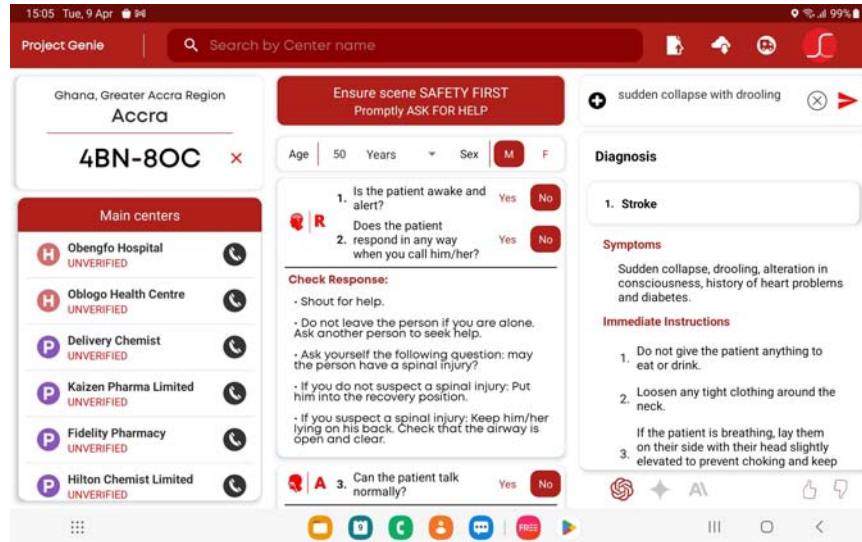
15:05 Tue, 9 Apr

99%

Project Genie

Search by Center name

Ghana, Greater Accra Region

Accra

4BN-8OC

Main centers

H Obengfo Hospital UNVERIFIED

H Oblogo Health Centre UNVERIFIED

P Delivery Chemist UNVERIFIED

P Kaizen Pharma Limited UNVERIFIED

P Fidelity Pharmacy UNVERIFIED

P Hilton Chemist Limited UNVERIFIED

Ensure scene SAFETY FIRST
Promptly ASK FOR HELP

Age 50 Years Sex M F

R

1. Is the patient awake and alert? Yes No

2. Does the patient respond in any way when you call him/her? Yes No

Check Response:

• Shout for help.

• Do not leave the person if you are alone. Ask another person to seek help.

• Ask yourself the following question: may the person have a spinal injury?

• If you do not suspect a spinal injury: Put him into the recovery position.

• If you suspect a spinal injury: Keep him/her lying on his back. Check that the airway is open and clear.

A 3. Can the patient talk normally? Yes No

sudden collapse with drooling

Diagnosis

1. Stroke

Symptoms

Sudden collapse, drooling, alteration in consciousness, history of heart problems and diabetes.

Immediate Instructions

1. Do not give the patient anything to eat or drink.

2. Loosen any tight clothing around the neck.

3. If the patient is breathing, lay them on their side with their head slightly elevated to prevent choking and keep

A\

FREE